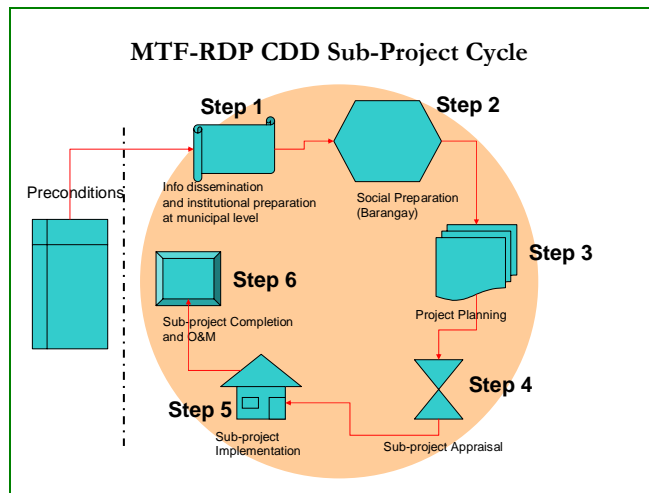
MTF-RDP CDD Sub-Project Cycle

Preconditions

Step 1

Info dissemination and institutional preparation at municipal level

Step 2

Social Preparation (Barangay)

Step 3

Project Planning

Step 4

Sub-project Appraisal

Step 5

Sub-project Implementation

Step 6

Sub-project Completion and O&M